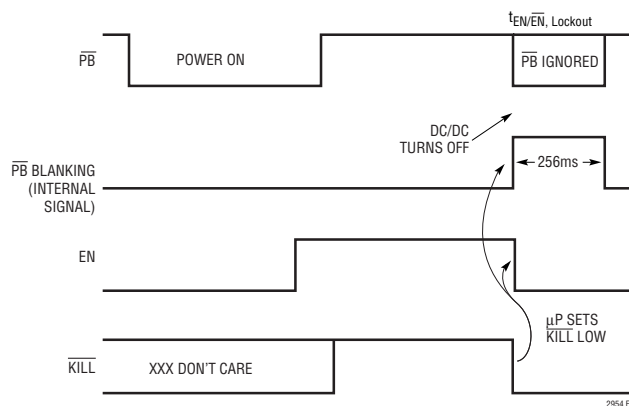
$t_{EN/\overline{EN}, Lockout}$

$\overline{PB}$

POWER ON

$\overline{PB}$ IGNORED

DC/DC TURNS OFF

$\overline{PB}$ BLANKING (INTERNAL SIGNAL)

256ms

EN

μP SETS $\overline{KILL}$ LOW

$\overline{KILL}$

XXX DON'T CARE

2954 F